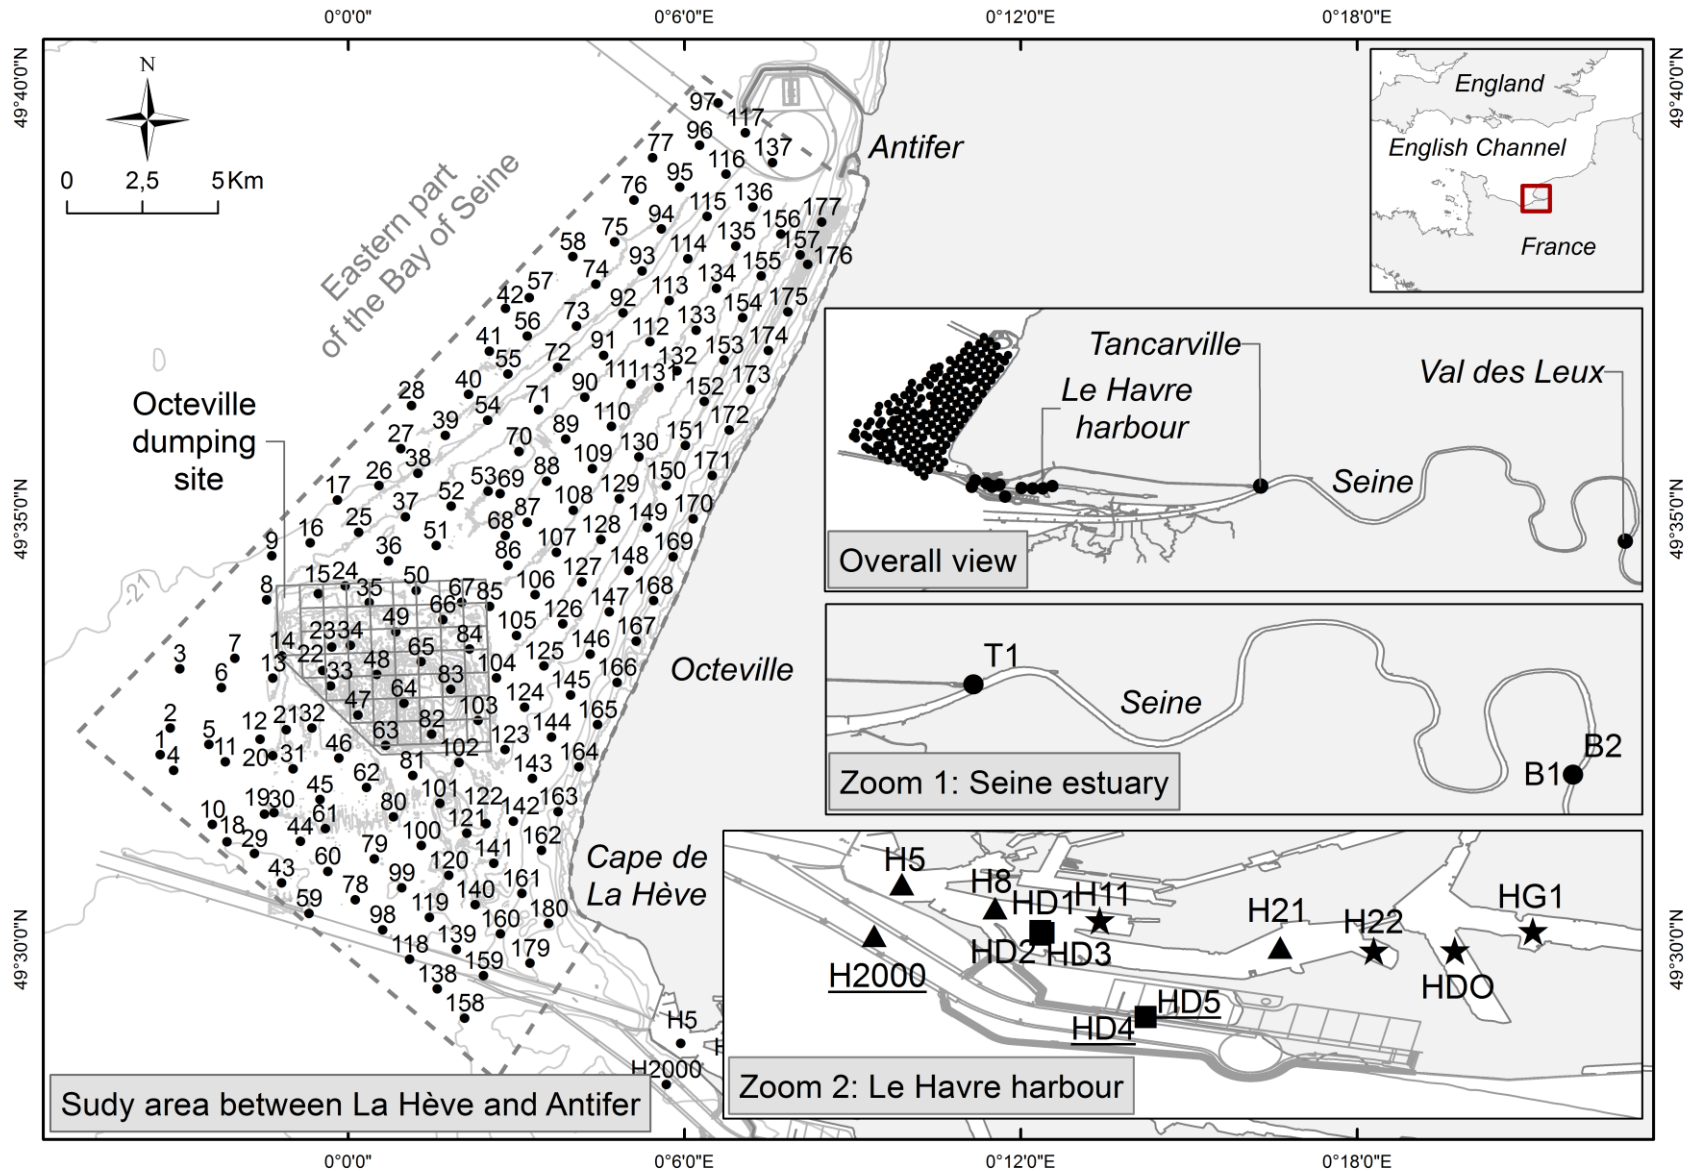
0°0'0"
0°6'0"E
0°12'0"E
0°18'0"E

49°40'0"N
49°35'0"N
49°30'0"N

N

0 2,5 5 Km

Eastern part of the Bay of Seine

Antifer

Octeville dumping site

Octeville

Cape de La Hève

97 117 96 137 77 116 95 76 136 94 115 177 156 75 135 157 58 93 114 176 74 155 57 113 134 92 42 175 56 154 73 133 112 41 91 174 55 72 132 153 111 131 40 90 173 28 71 152 54 39 110 89 172 27 70 151 130 109 38 171 26 53 69 88 150 17 129 52 108 25 37 87 149 170 16 68 51 128 107 9 36 86 169 148 127 15 24 50 106 8 35 67 85 168 66 147 126 105 49 23 34 167 84 14 65 146 7 3 22 125 13 48 104 33 83 166 6 64 145 124 47 103 2 12 21 32 165 5 82 144 63 123 1 46 102 11 164 4 20 31 81 143 62 45 101 163 19 30 122 142 10 80 61 121 18 44 100 162 29 79 141 60 120 43 99 161 78 140 59 119 180 98 160 118 139 179 138 159 158

-21

H5
H2000

Sudy area between La Hève and Antifer

England
English Channel
France

Tancarville
Le Havre harbour
Val des Leux
Seine
Overall view

T1
Seine
B2
B1
Zoom 1: Seine estuary

H5
H8
HD1
H11
H21
H22
HG1
H2000
HD2
HD3
HDO
HD5
HD4
Zoom 2: Le Havre harbour